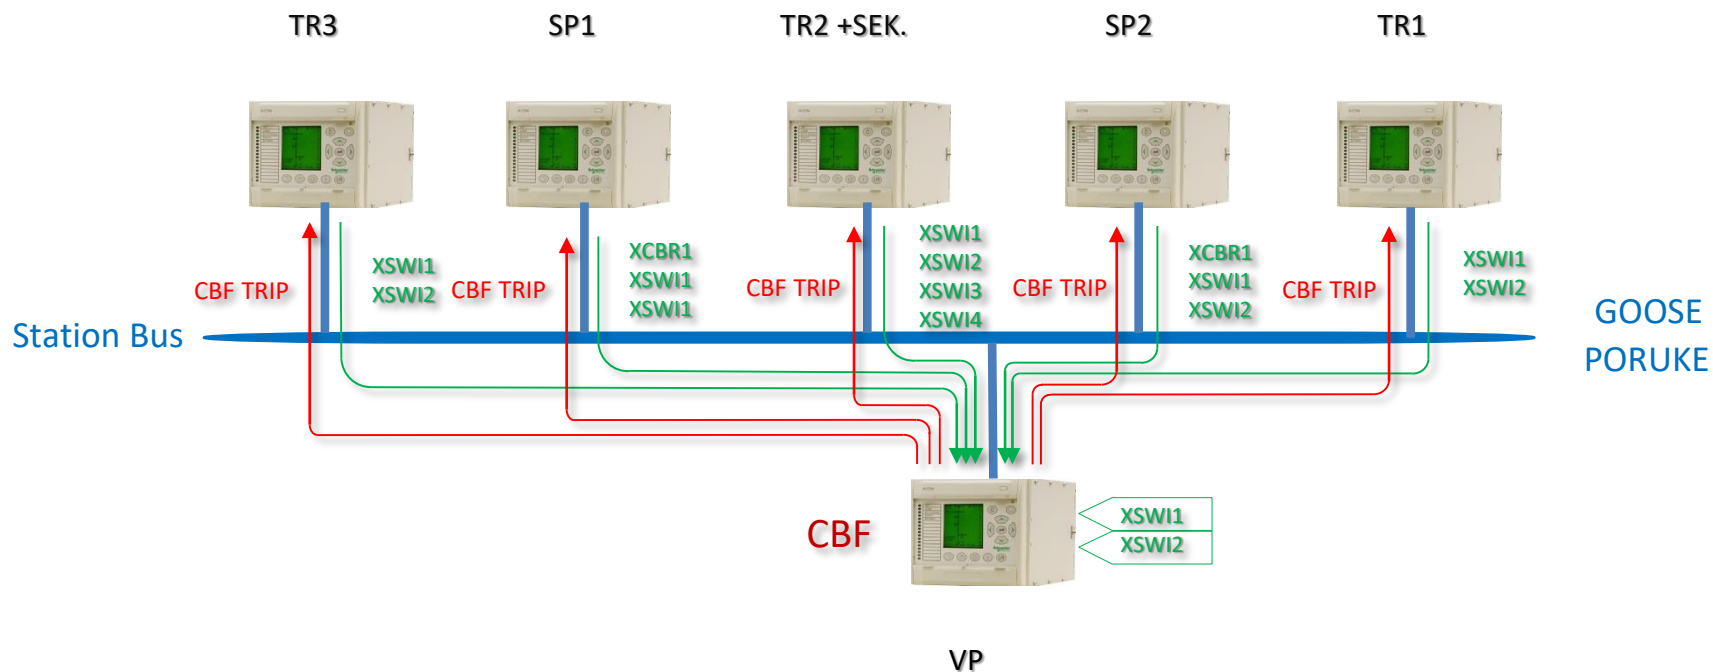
TR3

SP1

TR2 +SEK.

SP2

TR1

CBF TRIP

XSWI1
XSWI2

CBF TRIP

XCBR1
XSWI1
XSWI1

CBF TRIP

XSWI1
XSWI2
XSWI3
XSWI4

CBF TRIP

XCBR1
XSWI1
XSWI2

CBF TRIP

XSWI1
XSWI2

Station Bus

GOOSE
PORUKE

CBF

XSWI1
XSWI2

VP